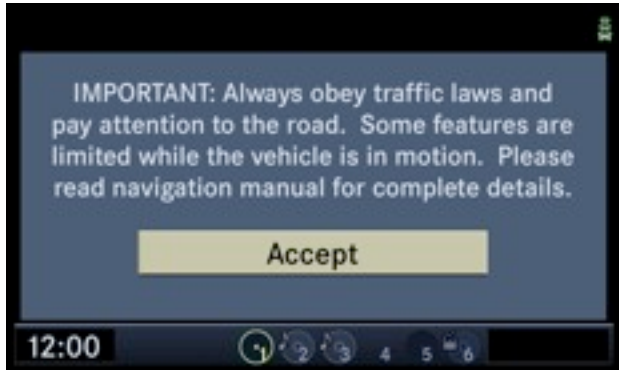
IMPORTANT: Always obey traffic laws and pay attention to the road. Some features are limited while the vehicle is in motion. Please read navigation manual for complete details.

Accept

12:00

1 2 3 4 5 6